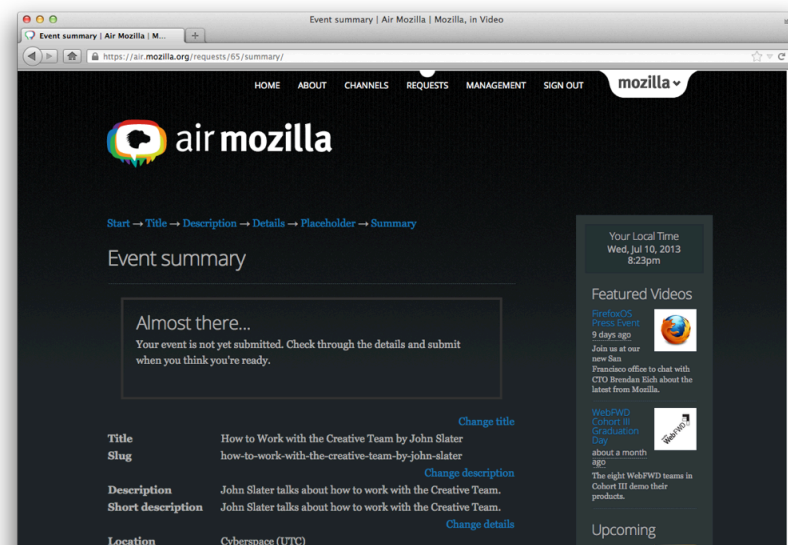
Event summary | Air Mozilla | Mozilla, in Video

Event summary | Air Mozilla | M...

+

https://air.mozilla.org/requests/65/summary/

HOME ABOUT CHANNELS REQUESTS MANAGEMENT SIGN OUT

mozilla

air mozilla

Start → Title → Description → Details → Placeholder → Summary

Event summary

Almost there...

Your event is not yet submitted. Check through the details and submit when you think you're ready.

Change title

| | |
|---|---|
| Title | How to Work with the Creative Team by John Slater |
| Slug | how-to-work-with-the-creative-team-by-john-slater |

Change description

| | |
|---|---|
| Description | John Slater talks about how to work with the Creative Team. |
| Short description | John Slater talks about how to work with the Creative Team. |

Change details

| | |
|---|---|
| Location | Cyberspace (UTC) |

Your Local Time
Wed, Jul 10, 2013
8:23pm

Featured Videos

FirefoxOS Press Event
9 days ago
Join us at our new San Francisco office to chat with CTO Brendan Eich about the latest from Mozilla.

WebFWD Cohort III Graduation Day
about a month ago
The eight WebFWD teams in Cohort III demo their products.

WebFWD

Upcoming